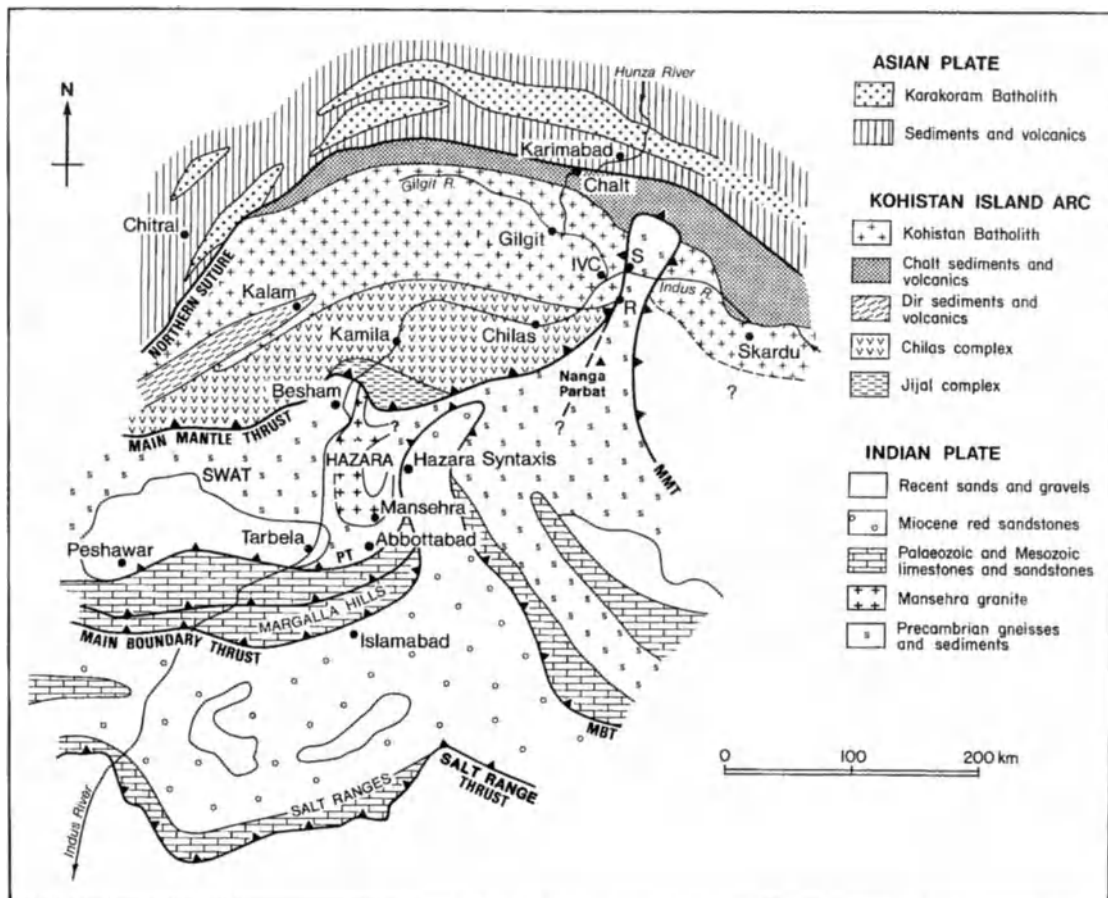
N

Hunza River

Karimabad

Chalt

Gilgit R.

Chitral

Gilgit

IVC

S

NORTHERN SUTURE

Kalam

R

Indus R.

Kamila

Chilas

Skardu

Besham

Nanga Parbat

?

?

?

MAIN MANTLE THRUST

HAZARA

Hazara Syntaxis

SWAT

MMT

Mansehra

A

Tarbela

Peshawar

PT

Abbottabad

MARGALLA HILLS

MAIN BOUNDARY THRUST

Islamabad

MBT

SALT RANGE THRUST

SALT RANGES

Indus River

ASIAN PLATE

Karakoram Batholith

Sediments and volcanics

KOHISTAN ISLAND ARC

Kohistan Batholith

Chalt sediments and volcanics

Dir sediments and volcanics

Chilas complex

Jijal complex

INDIAN PLATE

Recent sands and gravels

Miocene red sandstones

Palaeozoic and Mesozoic limestones and sandstones

Mansehra granite

Precambrian gneisses and sediments

0 100 200 km